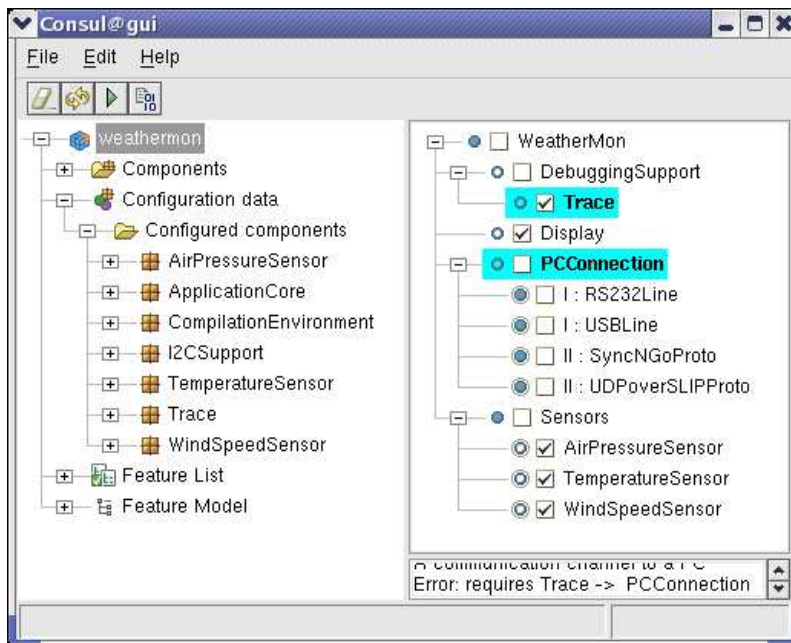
Consul@gui

File Edit Help

weathermon
Components
Configuration data
Configured components
AirPressureSensor
ApplicationCore
CompilationEnvironment
I2CSupport
TemperatureSensor
Trace
WindSpeedSensor
Feature List
Feature Model

WeatherMon
DebuggingSupport
Trace
Display
PCConnection
I : RS232Line
I : USBLine
II : SyncNGoProto
II : UDPoverSLIPProto
Sensors
AirPressureSensor
TemperatureSensor
WindSpeedSensor

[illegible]
Error: requires Trace -> PCConnection